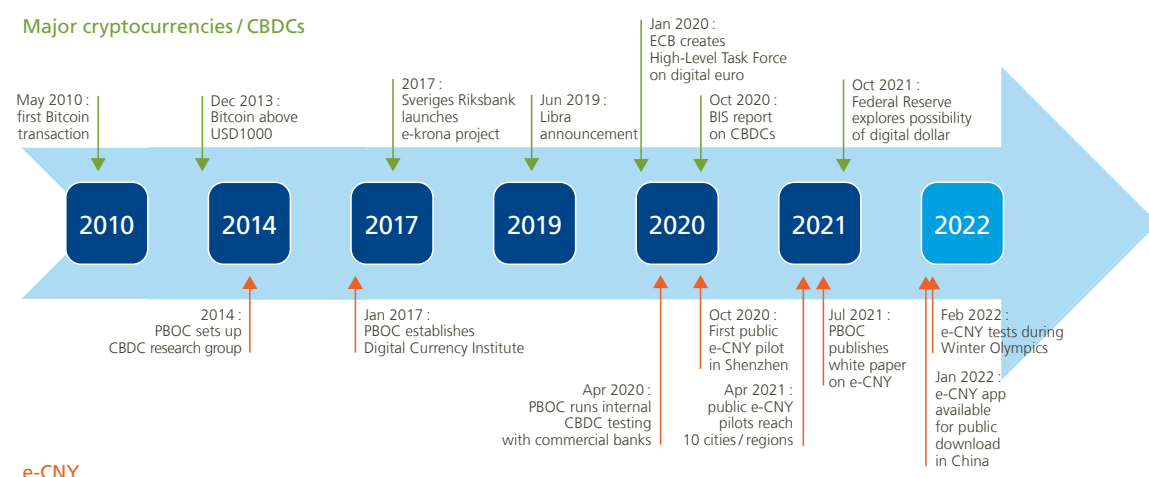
Major cryptocurrencies / CBDCs

May 2010 : first Bitcoin transaction

Dec 2013 : Bitcoin above USD1000

2017 : Sveriges Riksbank launches e-krona project

Jun 2019 : Libra announcement

Jan 2020 : ECB creates High-Level Task Force on digital euro

Oct 2020 : BIS report on CBDCs

Oct 2021 : Federal Reserve explores possibility of digital dollar

2010

2014

2017

2019

2020

2021

2022

2014 : PBOC sets up CBDC research group

Jan 2017 : PBOC establishes Digital Currency Institute

Apr 2020 : PBOC runs internal CBDC testing with commercial banks

Oct 2020 : First public e-CNY pilot in Shenzhen

Apr 2021 : public e-CNY pilots reach 10 cities / regions

Jul 2021 : PBOC publishes white paper on e-CNY

Feb 2022 : e-CNY tests during Winter Olympics

Jan 2022 : e-CNY app available for public download in China

e-CNY